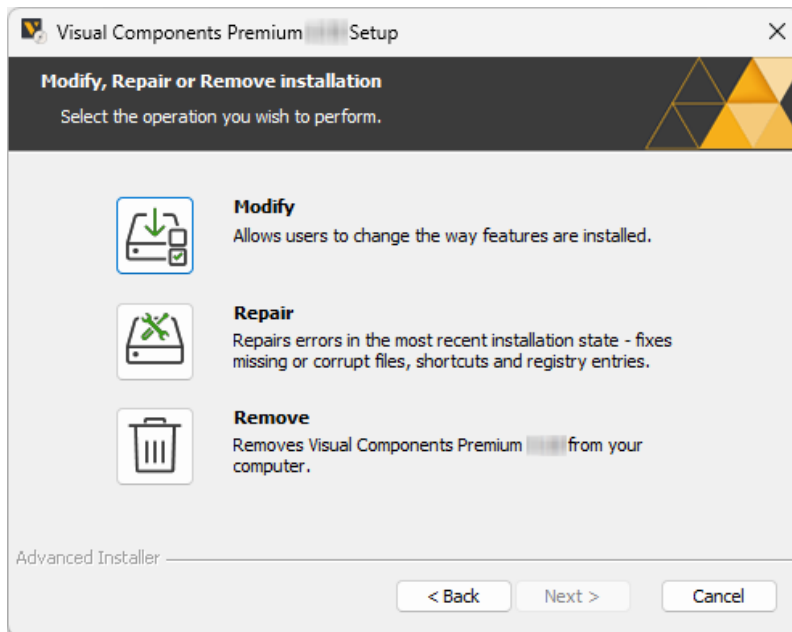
Visual Components Premium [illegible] Setup

×

Modify, Repair or Remove installation

Select the operation you wish to perform.

Modify

Allows users to change the way features are installed.

Repair

Repairs errors in the most recent installation state - fixes missing or corrupt files, shortcuts and registry entries.

Remove

Removes Visual Components Premium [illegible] from your computer.

Advanced Installer

< Back

Next >

Cancel